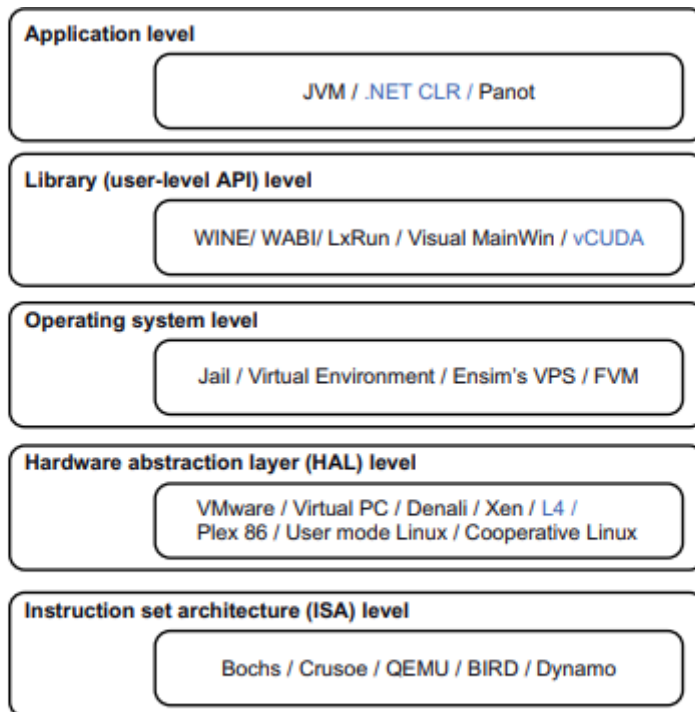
Application level

JVM / .NET CLR / Panot

Library (user-level API) level

WINE/ WABI/ LxRun / Visual MainWin / vCUDA

Operating system level

Jail / Virtual Environment / Ensim's VPS / FVM

Hardware abstraction layer (HAL) level

VMware / Virtual PC / Denali / Xen / L4 / Plex 86 / User mode Linux / Cooperative Linux

Instruction set architecture (ISA) level

Bochs / Crusoe / QEMU / BIRD / Dynamo